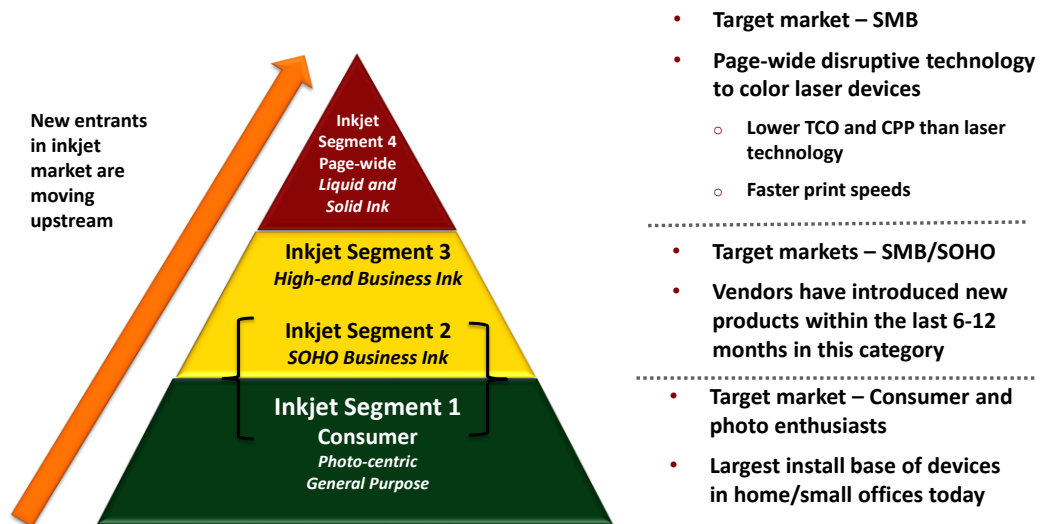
New entrants in inkjet market are moving upstream

Inkjet Segment 4
Page-wide
*Liquid and Solid Ink*

Inkjet Segment 3
*High-end Business Ink*

Inkjet Segment 2
*SOHO Business Ink*

Inkjet Segment 1
Consumer
*Photo-centric General Purpose*

• Target market – SMB
• Page-wide disruptive technology to color laser devices
  o Lower TCO and CPP than laser technology
  o Faster print speeds

• Target markets – SMB/SOHO
• Vendors have introduced new products within the last 6-12 months in this category

• Target market – Consumer and photo enthusiasts
• Largest install base of devices in home/small offices today